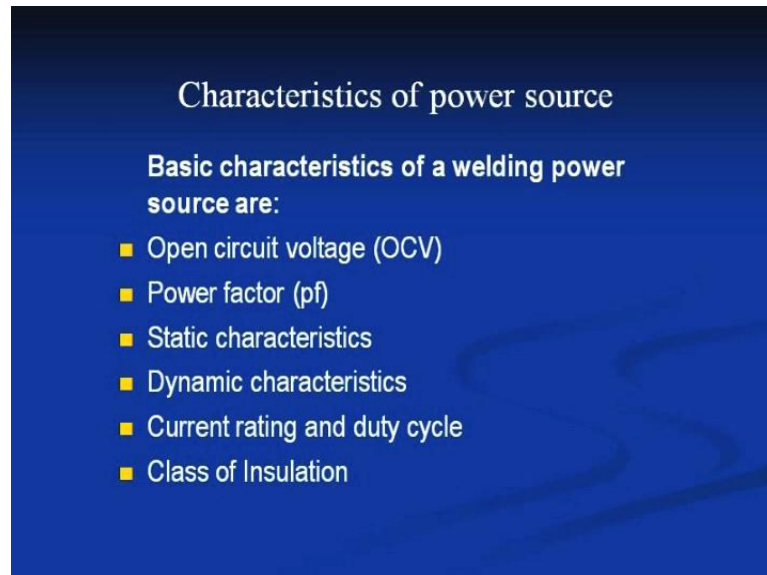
Characteristics of power source

Basic characteristics of a welding power source are:

- Open circuit voltage (OCV)
- Power factor (pf)
- Static characteristics
- Dynamic characteristics
- Current rating and duty cycle
- Class of Insulation